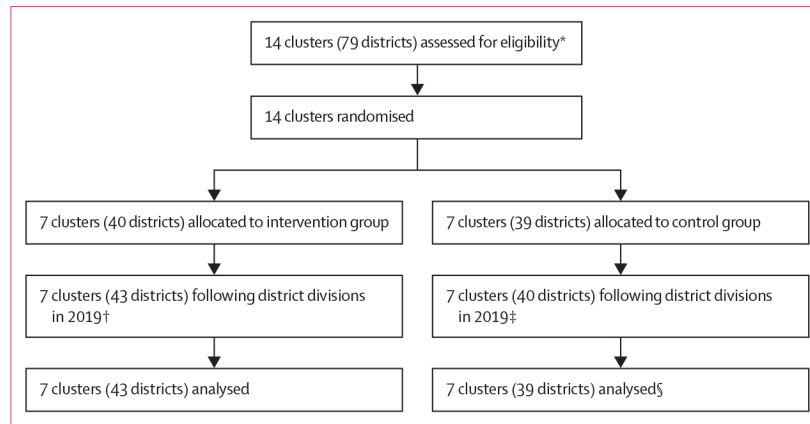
14 clusters (79 districts) assessed for eligibility*

14 clusters randomised

7 clusters (40 districts) allocated to intervention group

7 clusters (43 districts) following district divisions in 2019†

7 clusters (43 districts) analysed

7 clusters (39 districts) allocated to control group

7 clusters (40 districts) following district divisions in 2019‡

7 clusters (39 districts) analysed§